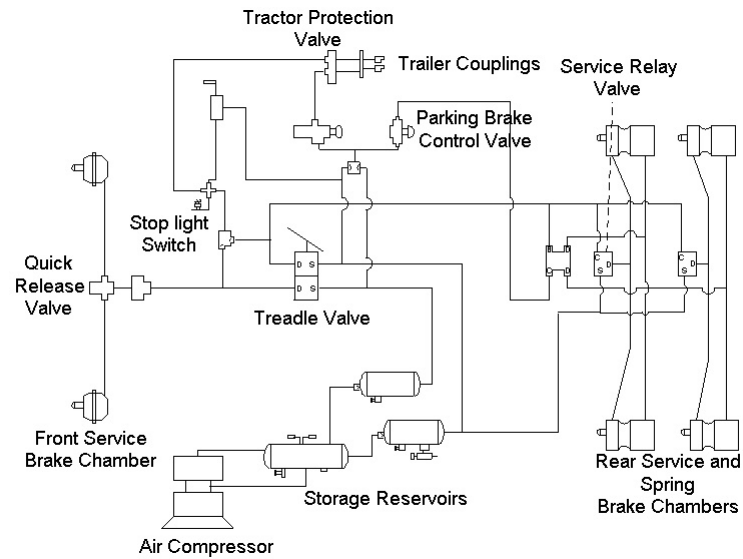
Tractor Protection Valve

Trailer Couplings

Service Relay Valve

Parking Brake Control Valve

Stop light Switch

Quick Release Valve

D S

D S

Treadle Valve

C S

D

C S

D

C S

D

Front Service Brake Chamber

Storage Reservoirs

Rear Service and Spring Brake Chambers

Air Compressor